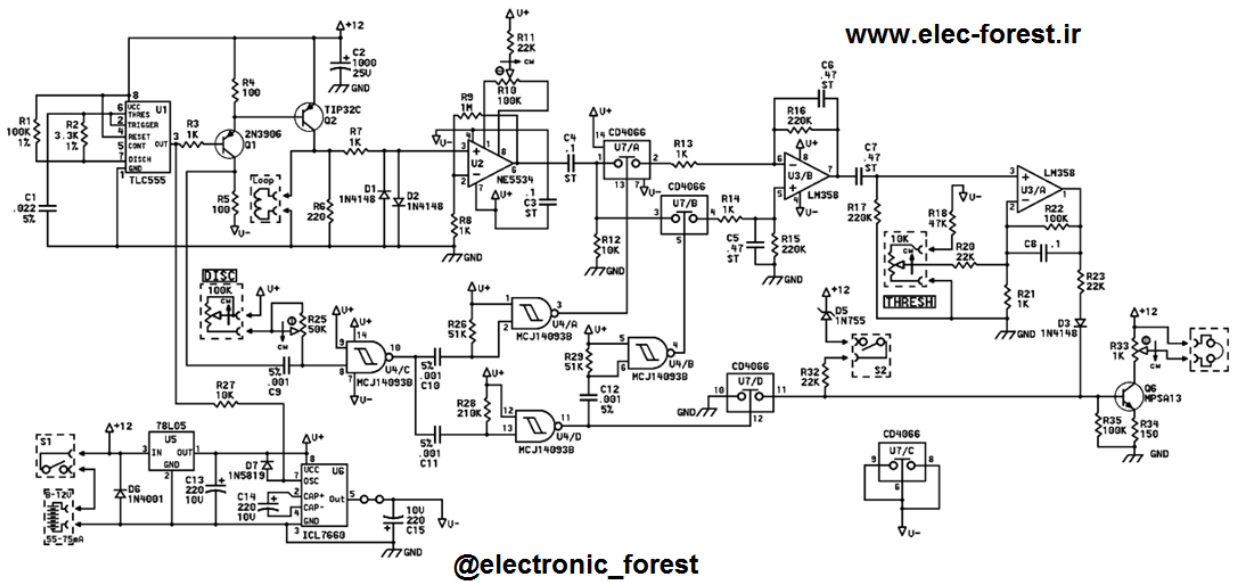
www.elec-forest.ir

+12
C2 1000 25V
GND
R4 100
TIP32C Q2
U+
R11 22K
CW
R10 100K
R9 1M
C6 .47 ST
R16 220K
U+
R1 100K 1%
R2 3.3K 1%
8
6 UCC
THRES
2 TRIGGER
4 RESET
5 CONT
7 DISCH
GND
1
U1
TLC555
3 OUT
R3 1K
2N3906 Q1
R7 1K
U-
U2
NE5534
C3 .1 ST
C4 .1 ST
14 CD4066
U7/A
1 2
13 7
R13 1K
CD4066
U7/B
3 4 5
R14 1K
U+
6
U3/B
LM358
5
C7 .47 ST
R17 220K
LM358
U3/A
U-
R18 47K
R22 100K
C1 .022 5%
R5 100
Loop
U-
R6 220
D1 1N4148
D2 1N4148
R8 1K
GND
R12 10K
GND
C5 .47 ST
R15 220K
GND
10K
CW
R20 22K
C8 .1
THRESH
R21 1K
GND
R23 22K
D3 1N4148
DISC
100K
CW
U+
R25 50K
CW
U+
14
U4/C
10
MCJ14093B
7 8 9
U-
5% .001 C9
R26 51K
U+
1 2 3
U4/A
MCJ14093B
U+
R29 51K
5 6 4
U4/B
MCJ14093B
C10 5% .001
+12
D5 1N755
S2
R32 22K
+12
R33 1K
CW
Q6 MPSA13
R27 10K
R28 210K
U+
12 13 11
U4/D
MCJ14093B
C12 .001 5%
CD4066
U7/D
10 11 12
GND
C11 5% .001
R35 100K
R34 150
GND
S1
+12
78L05
U5
IN OUT
GND
D6 1N4001
5-T20
55-75mA
D7 1N5819
C13 220 10V
C14 220 10V
U+
8 UCC
2 OSC
CAP+
CAP-
GND
U6
ICL7660
5 Out
10V 220 C15
U-
GND
CD4066
U7/C
9 8 6
U-

@electronic_forest